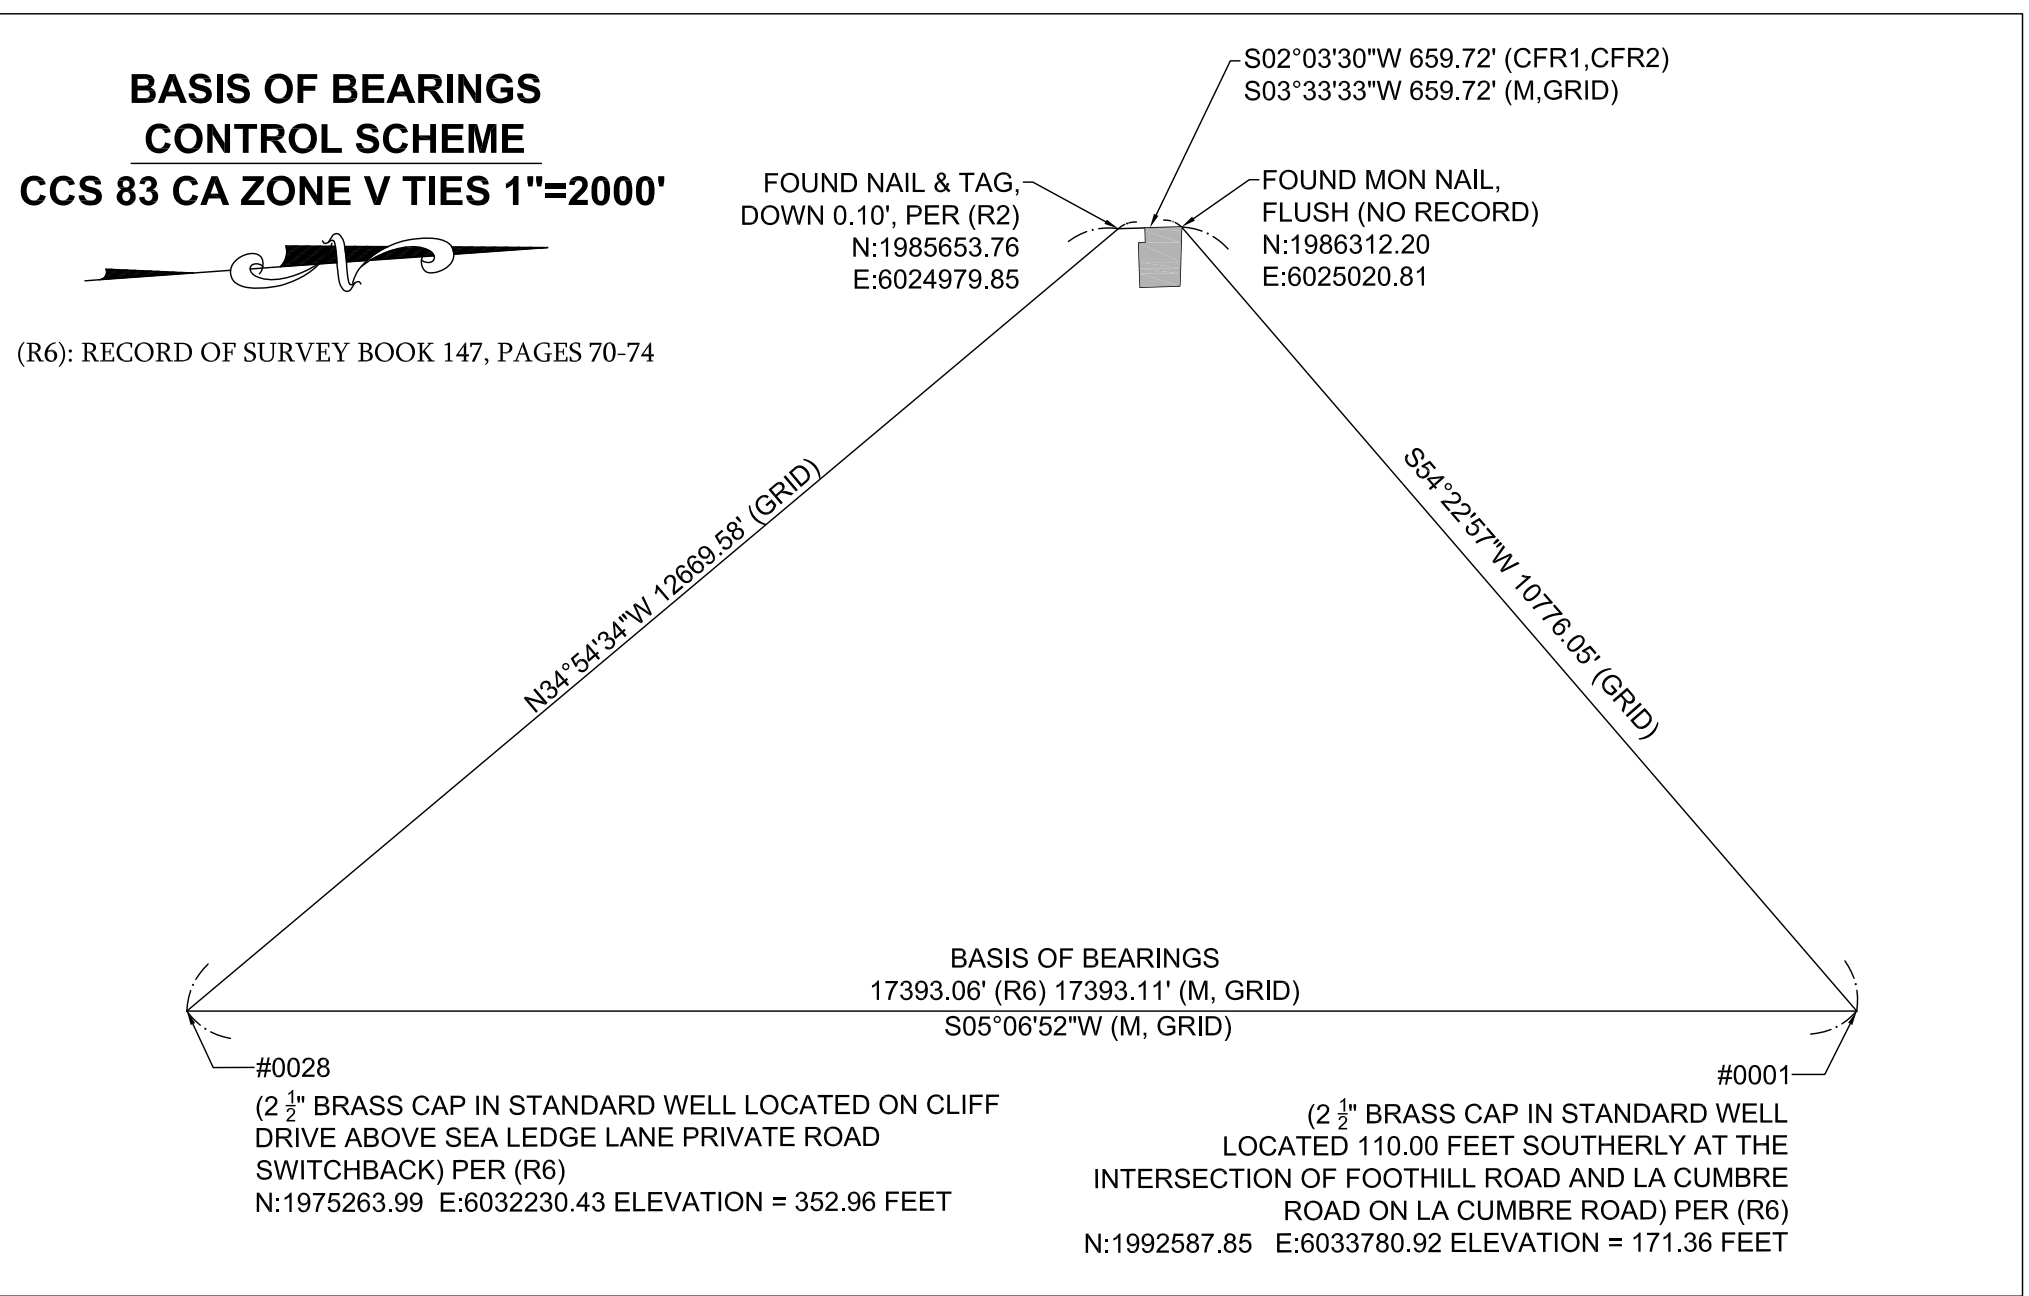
BASIS OF BEARINGS
CONTROL SCHEME
CCS 83 CA ZONE V TIES 1"=2000'

(R6): RECORD OF SURVEY BOOK 147, PAGES 70-74

S02°03'30"W 659.72' (CFR1,CFR2)
S03°33'33"W 659.72' (M,GRID)

FOUND NAIL & TAG, DOWN 0.10', PER (R2)
N:1985653.76
E:6024979.85

FOUND MON NAIL, FLUSH (NO RECORD)
N:1986312.20
E:6025020.81

N34°54'34"W 12669.58' (GRID)

S54°22'57"W 10776.05' (GRID)

BASIS OF BEARINGS
17393.06' (R6) 17393.11' (M, GRID)
S05°06'52"W (M, GRID)

#0028
(2 $\frac{1}{2}$" BRASS CAP IN STANDARD WELL LOCATED ON CLIFF DRIVE ABOVE SEA LEDGE LANE PRIVATE ROAD SWITCHBACK) PER (R6)
N:1975263.99 E:6032230.43 ELEVATION = 352.96 FEET

#0001
(2 $\frac{1}{2}$" BRASS CAP IN STANDARD WELL LOCATED 110.00 FEET SOUTHERLY AT THE INTERSECTION OF FOOTHILL ROAD AND LA CUMBRE ROAD ON LA CUMBRE ROAD) PER (R6)
N:1992587.85 E:6033780.92 ELEVATION = 171.36 FEET